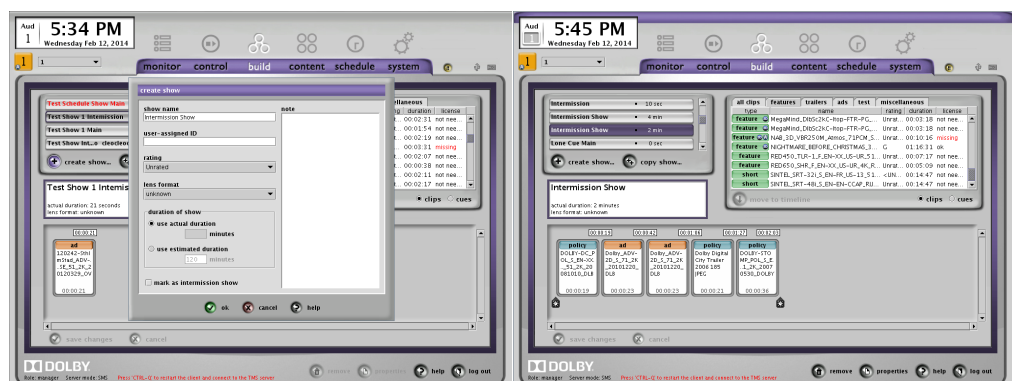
Aud 1
5:34 PM
Wednesday Feb 12, 2014

1

monitor control build content schedule system

Test Schedule Show Main
Test Show 1 Intermission
Test Show 1 Main
Test Show Int..o cleocleo

create show...

Test Show 1 Intermission
actual duration: 21 seconds
lens format: unknown

00:00:21
ad
120242-3ml m3rad_ADV-_SE_51_2K_2 0120329_OV
00:00:21

save changes
cancel

create show

show name
Intermission Show

user-assigned ID

rating
Unrated

lens format
unknown

duration of show
use actual duration
minutes
use estimated duration
120 minutes

mark as intermission show

note

ok
cancel
help

miscellaneous
duration license
00:02:31 not nee...
00:01:54 not nee...
00:02:19 not nee...
00:03:31 missing
00:02:07 not nee...
00:00:38 not nee...
00:02:21 not nee...
00:02:17 not nee...

clips cues

remove
properties
help
log out

DOLBY
Role: manager Server mode: SMS Press 'CTRL-Q' to restart the client and connect to the TMS server

Aud 1
5:45 PM
Wednesday Feb 12, 2014

1

monitor control build content schedule system

Intermission • 10 sec
Intermission Show • 4 min
Intermission Show • 2 min
Lone Cue Main • 0 sec

create show...
copy show...

Intermission Show
actual duration: 2 minutes
lens format: unknown

| all clips | features | trailers | ads | test | miscellaneous |
|---|---|---|---|---|---|

| type | name | rating | duration | license |
|---|---|---|---|---|
| feature | MegaMind_DtsSc2kC-Hop-FTR-PG... | Unrat... | 00:03:18 | not nee... |
| feature | MegaMind_DtsSc2kC-Hop-FTR-PG... | Unrat... | 00:03:18 | not nee... |
| feature | NAB_2D_VBR250M_Atmos_71PCM_S... | Unrat... | 00:10:16 | missing |
| feature | NIGHTMARE_BEFORE_CHRISTMAS_3... | G | 01:16:31 | ok |
| feature | RED450_TLR-1_F_EN-XX_US-UR_51... | Unrat... | 00:07:17 | not nee... |
| feature | RED650_SHR_F_EN-XX_US-UR_4K_R... | Unrat... | 00:05:09 | not nee... |
| short | SINTEL_SRT-32L_S_EN-FR_US-13_51... | <UN... | 00:14:47 | not nee... |
| short | SINTEL_SRT-48L_S_EN-EN-CCAP_RU... | Unrat... | 00:14:47 | not nee... |

move to timeline

clips cues

00:00:19 00:00:42 00:01:06 00:01:27 00:02:03

policy
DOLBY-DC_P OL_S_EN-XX _51_2K_20 081010_DLB
00:00:19

ad
Dolby_ADV-2D_S_71_2K _20101220_ DLB
00:00:23

ad
Dolby_ADV-2D_S_71_2K _20101220_ DLB
00:00:23

policy
Dolby Digital City Trailer 2006 185 JPEG
00:00:21

policy
DOLBY-STO MP_POL_S_E _1_2K_2007 0530_DOLBY
00:00:36

save changes
cancel

remove
properties
help
log out

DOLBY
Role: manager Server mode: SMS Press 'CTRL-Q' to restart the client and connect to the TMS server